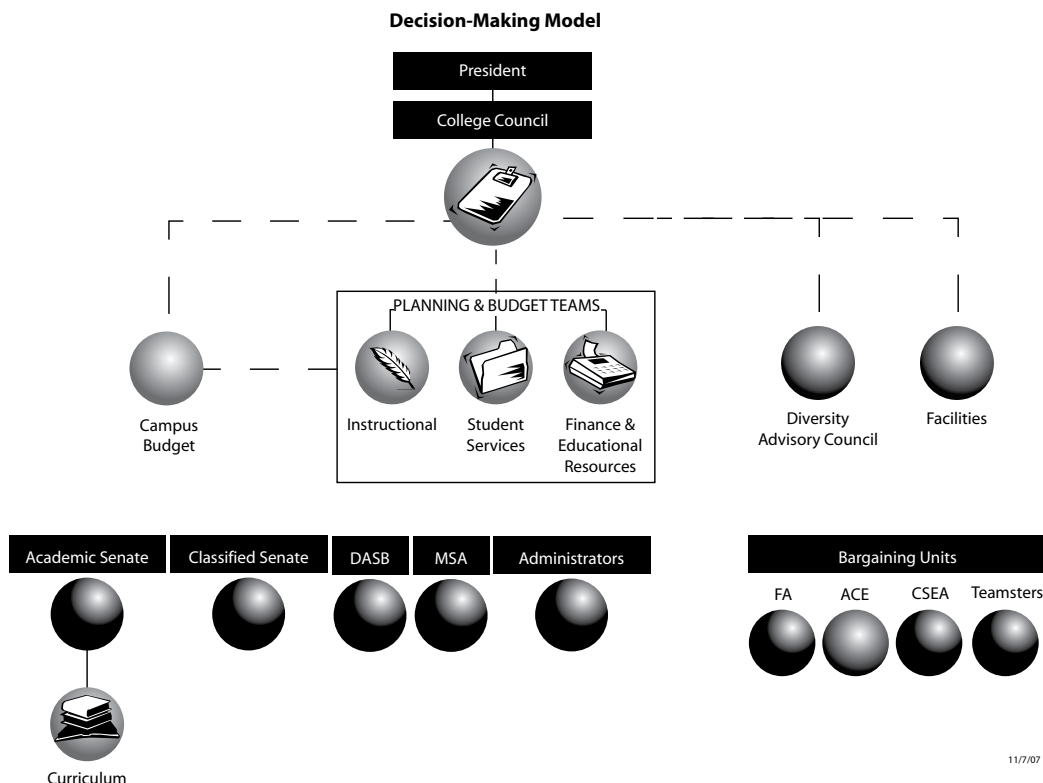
Decision-Making Model

President

College Council

PLANNING & BUDGET TEAMS

Campus Budget

Instructional

Student Services

Finance & Educational Resources

Diversity Advisory Council

Facilities

Academic Senate

Classified Senate

DASB

MSA

Administrators

Bargaining Units

FA

ACE

CSEA

Teamsters

Curriculum

11/7/07